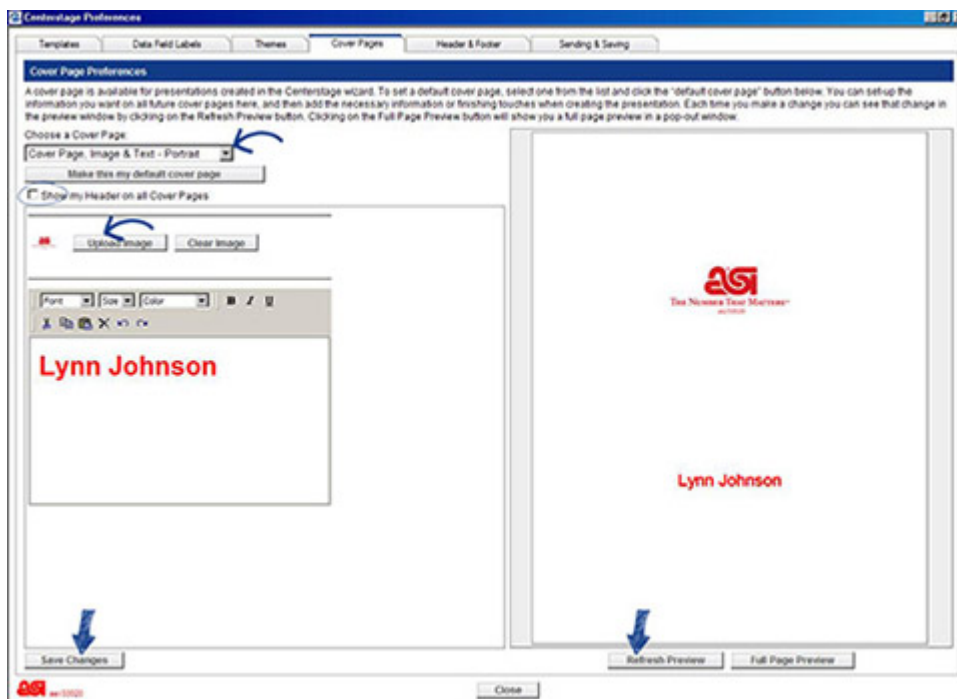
Centerstage Preferences

Templates | Data Field Labels | Themes | Cover Pages | Header & Footer | Sending & Saving

Cover Page Preferences

A cover page is available for presentations created in the Centerstage wizard. To set a default cover page, select one from the list and click the "default cover page" button below. You can set-up the information you want on all future cover pages here, and then add the necessary information or finishing touches when creating the presentation. Each time you make a change you can see that change in the preview window by clicking on the Refresh Preview button. Clicking on the Full Page Preview button will show you a full page preview in a pop-out window.

Choose a Cover Page:

Cover Page, Image & Text - Portrait

Make this my default cover page

Show my Header on all Cover Pages

Upload Image | Clear Image

Font | Size | Color

B I U

Lynn Johnson

asi

The Number That Matters

asi/53520

Lynn Johnson

Save Changes

Refresh Preview | Full Page Preview

asi asi 53520

Close